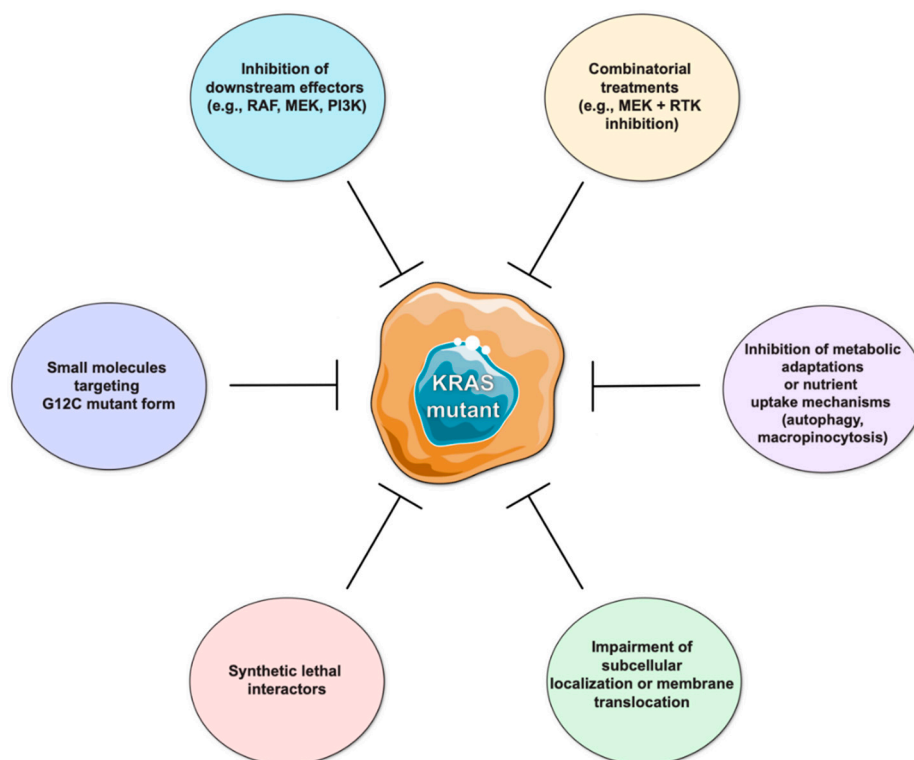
Inhibition of downstream effectors (e.g., RAF, MEK, PI3K)

Combinatorial treatments (e.g., MEK + RTK inhibition)

Small molecules targeting G12C mutant form

KRAS mutant

Inhibition of metabolic adaptations or nutrient uptake mechanisms (autophagy, macropinocytosis)

Synthetic lethal interactors

Impairment of subcellular localization or membrane translocation